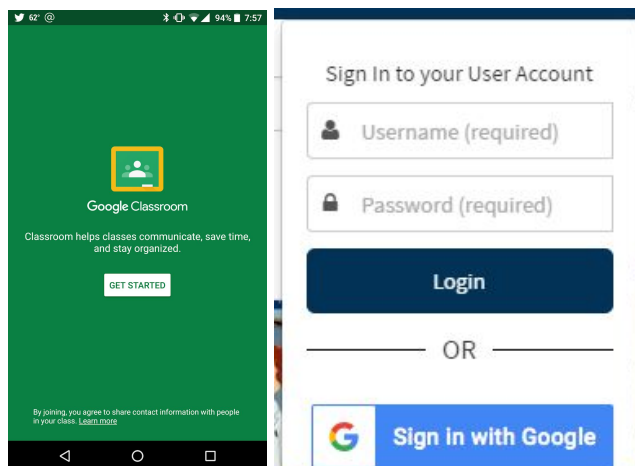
62° @
94% 7:57

Google Classroom

Classroom helps classes communicate, save time, and stay organized.

GET STARTED

By joining, you agree to share contact information with people in your class. Learn more

Sign In to your User Account

Username (required)

Password (required)

Login

OR

Sign in with Google